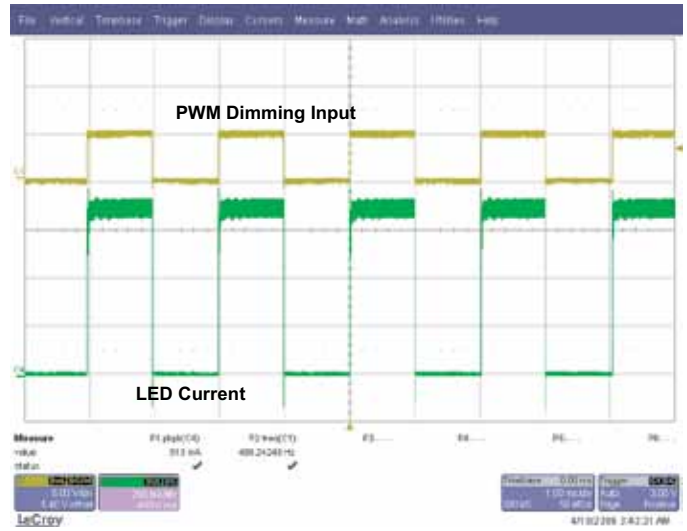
File Vertical Timebase Trigger Display Cursors Measure Math Analysis Utilities Help

PWM Dimming Input

LED Current

Measure
value
status

P1:pkpk(C4)
913 mA
✔

P2:freq(C1)
488.24248 Hz
✔

P3:---

P4:---

P5:---

P6:---

5.00 V/div
-5.40 V offset

200 mA/div

Timebase 0.00 ms
1.00 ms/div
50 kS
50 kS/s

Trigger
Auto
Edge
3.00 V
Positive

LeCroy

4/10/2009 3:42:31 AM